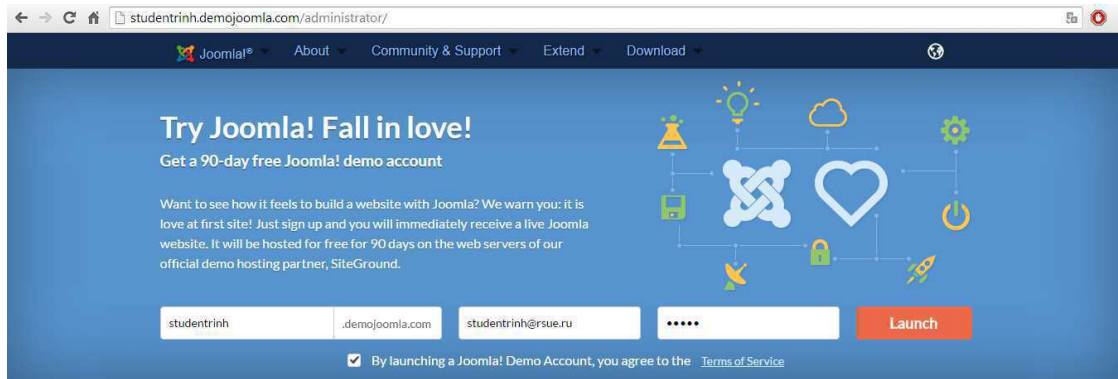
studentrinh.demojoomla.com/administrator/

Joomla!® About Community & Support Extend Download

Try Joomla! Fall in love!

Get a 90-day free Joomla! demo account

Want to see how it feels to build a website with Joomla? We warn you: it is love at first site! Just sign up and you will immediately receive a live Joomla website. It will be hosted for free for 90 days on the web servers of our official demo hosting partner, SiteGround.

studentrinh .demojoomla.com studentrinh@rsue.ru ••••• Launch

By launching a Joomla! Demo Account, you agree to the Terms of Service